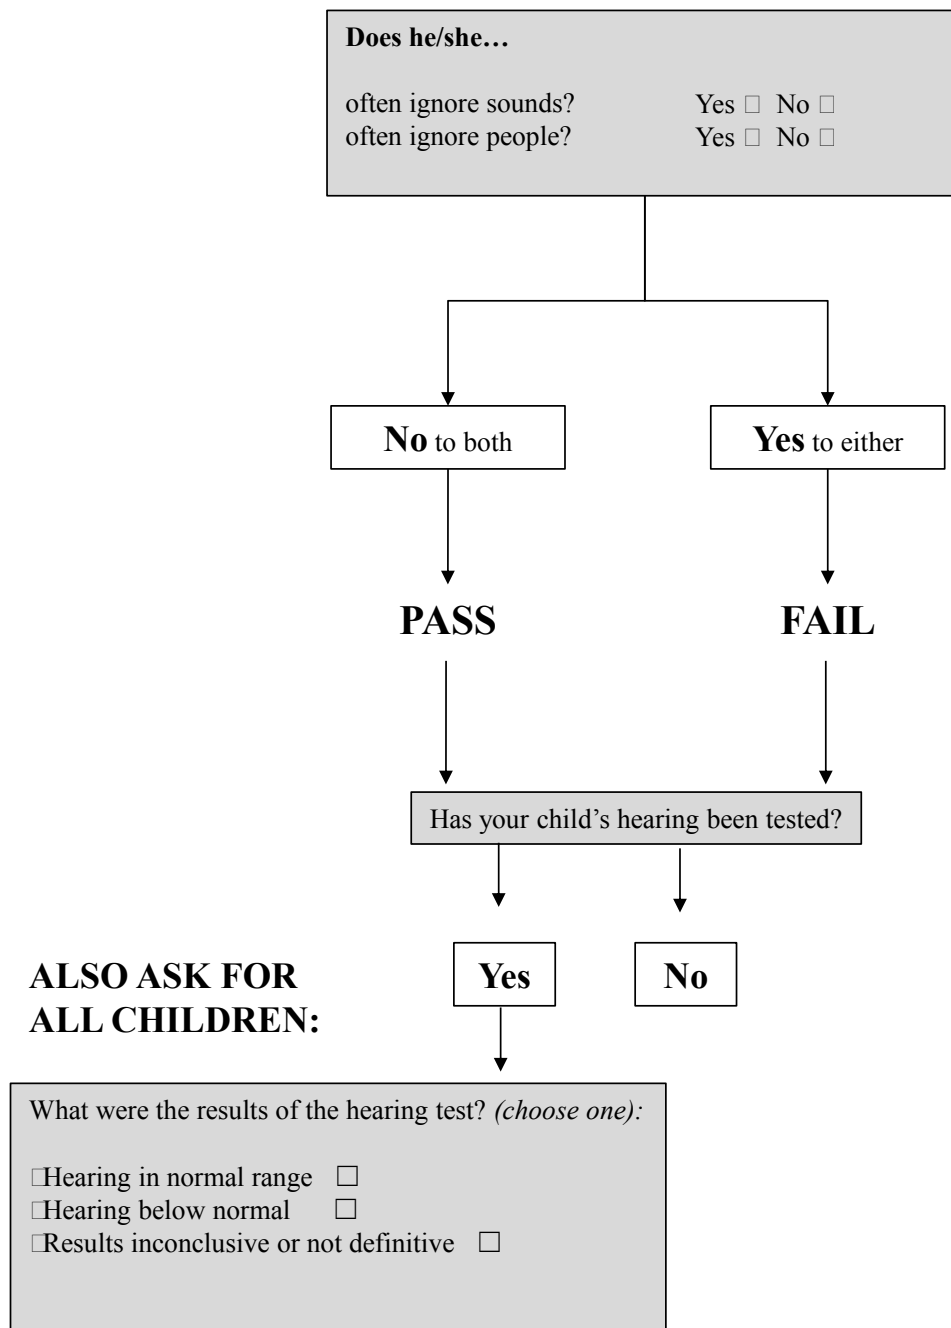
**Does he/she…**

often ignore sounds? Yes ☐ No ☐
often ignore people? Yes ☐ No ☐

**No** to both

**Yes** to either

**PASS**

**FAIL**

Has your child's hearing been tested?

**ALSO ASK FOR ALL CHILDREN:**

**Yes**

**No**

What were the results of the hearing test? *(choose one):*

☐Hearing in normal range ☐
☐Hearing below normal ☐
☐Results inconclusive or not definitive ☐